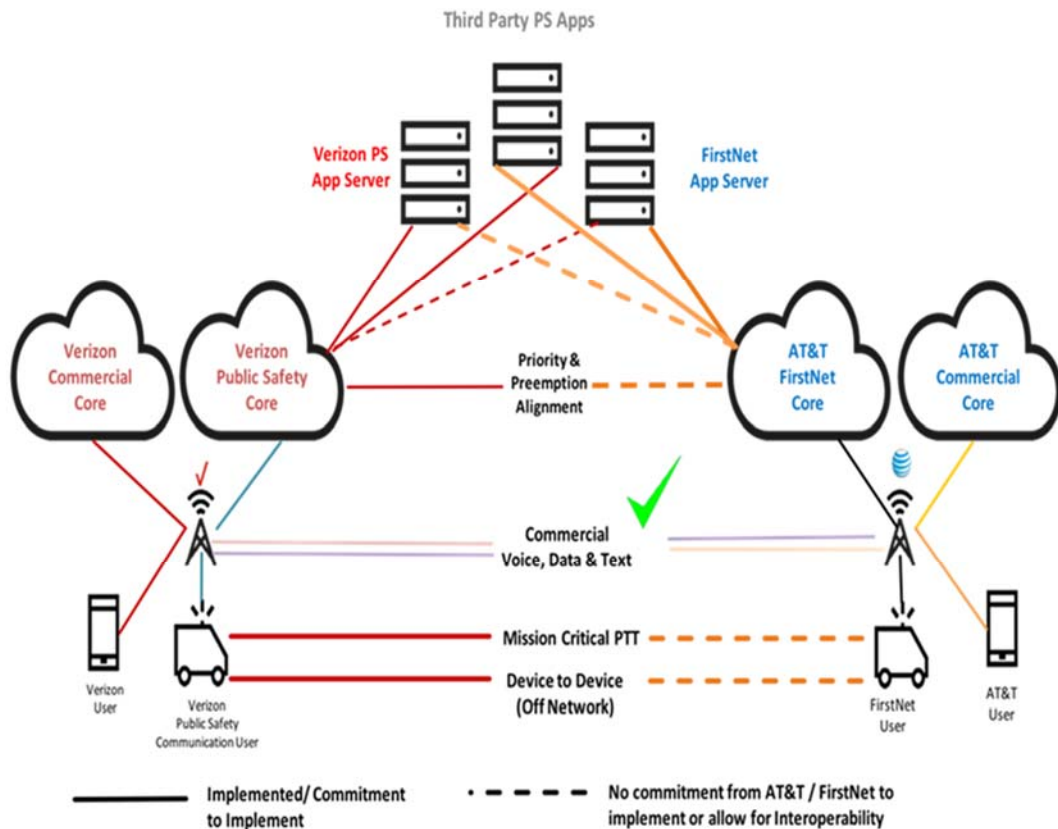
Third Party PS Apps

Verizon PS App Server

FirstNet App Server

Verizon Commercial Core

Verizon Public Safety Core

Priority & Preemption Alignment

AT&T FirstNet Core

AT&T Commercial Core

Commercial Voice, Data & Text

Mission Critical PTT

Device to Device (Off Network)

Verizon User

Verizon Public Safety Communication User

FirstNet User

AT&T User

Implemented/ Commitment to Implement

No commitment from AT&T / FirstNet to implement or allow for Interoperability